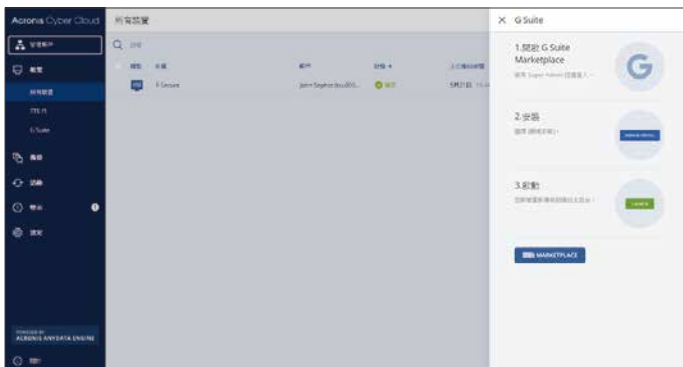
Acronis Cyber Cloud

所有裝置

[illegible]

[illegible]

所有裝置

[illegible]

G Suite

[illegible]

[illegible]

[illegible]

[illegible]

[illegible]

POWERED BY
ACRONIS ANYDATA ENGINE

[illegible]

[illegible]

| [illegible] | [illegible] | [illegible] | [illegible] | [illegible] |
|---|---|---|---|---|
| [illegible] | F-Secure | John Sayles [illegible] | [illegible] | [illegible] |

× G Suite

1.開啟 G Suite Marketplace

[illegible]

2.安裝

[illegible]

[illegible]

3.啟動

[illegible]

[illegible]

MARKETPLACE